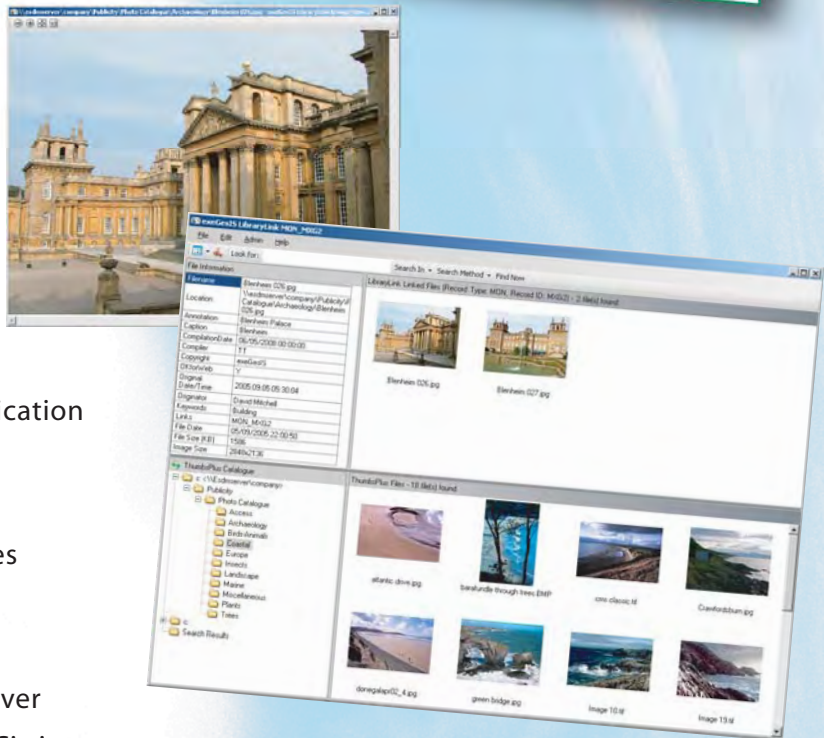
\\exdmserver\company\Publicity\Photo Catalogue\Archaeology\Blenheim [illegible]

exeGesIS LibraryLink MON_MXG2

File Edit Admin Help

Look for:

Search In • Search Method • Find Now

File Information

| | |
|---|---|
| Filename | Blenheim 026.jpg |
| Location | \\exdmserver\company\Publicity\Photo Catalogue\Archaeology\Blenheim 026.jpg |
| Annotation | |
| Caption | Blenheim Palace |
| CompilationDate | 06/05/2008 00:00:00 |
| Compiler | TT |
| Copyright | exeGesIS |
| OKtoWeb | Y |
| Original Date/Time | 2005:09:05 05:30:04 |
| Originator | David Mitchell |
| Keywords | Building |
| Links | MON_MXG2 |
| File Date | 05/09/2005 22:00:50 |
| File Size (KB) | 1586 |
| Image Size | 2848x2136 |

LibraryLink Linked Files (Record Type: MON, Record ID: MXG2) - 2 file(s) found

Blenheim 026.jpg

Blenheim 027.jpg

ThumbsPlus Catalogue

c:\\exdmserver\company\

Publicity

Photo Catalogue

Access

Archaeology

Birds/Animals

Coastal

Europe

Insects

Landscape

Marine

Miscellaneous

Plants

Trees

c:

Search Results

ThumbsPlus Files - 18 file(s) found

atlantic drive.jpg

barafundle through trees.BMP

cmc classic.tif

Crawfordsburn.jpg

donegalapr02_4.jpg

green bridge.jpg

Image 10.tif

Image 13.tif

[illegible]cation

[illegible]es

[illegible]ver